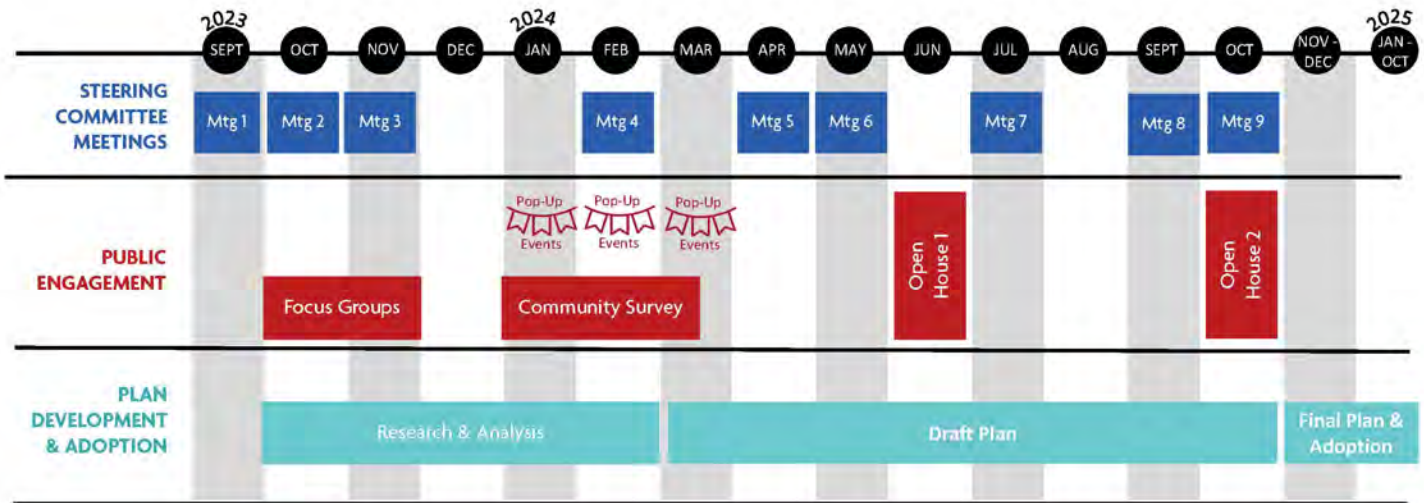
2023 SEPT | OCT | NOV | DEC | 2024 JAN | FEB | MAR | APR | MAY | JUN | JUL | AUG | SEPT | OCT | NOV - DEC | 2025 JAN - OCT

STEERING COMMITTEE MEETINGS
Mtg 1
Mtg 2
Mtg 3
Mtg 4
Mtg 5
Mtg 6
Mtg 7
Mtg 8
Mtg 9

PUBLIC ENGAGEMENT
Pop-Up Events
Pop-Up Events
Pop-Up Events
Focus Groups
Community Survey
Open House 1
Open House 2

PLAN DEVELOPMENT & ADOPTION
Research & Analysis
Draft Plan
Final Plan & Adoption